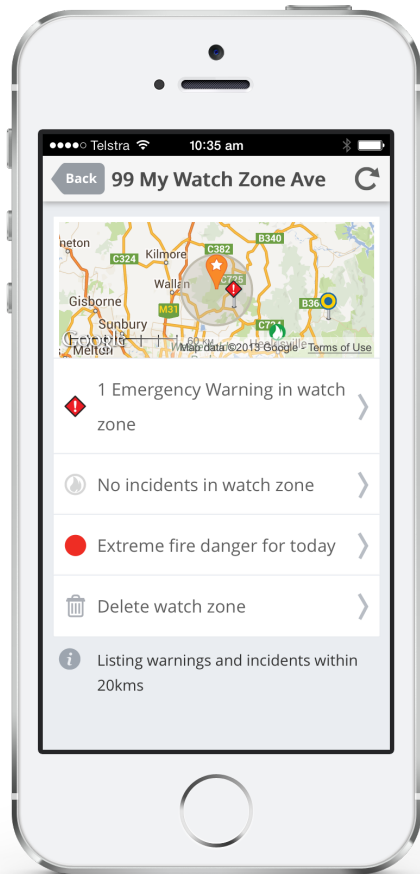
●●●●○ Telstra 10:35 am

Back 99 My Watch Zone Ave

C382 B340
C324 Kilmore
C725
Wallan
Gisborne M31 B36
Sunbury C704
Google Melton 60 km Map data ©2013 Google Terms of Use

1 Emergency Warning in watch zone

No incidents in watch zone

Extreme fire danger for today

Delete watch zone

Listing warnings and incidents within 20kms